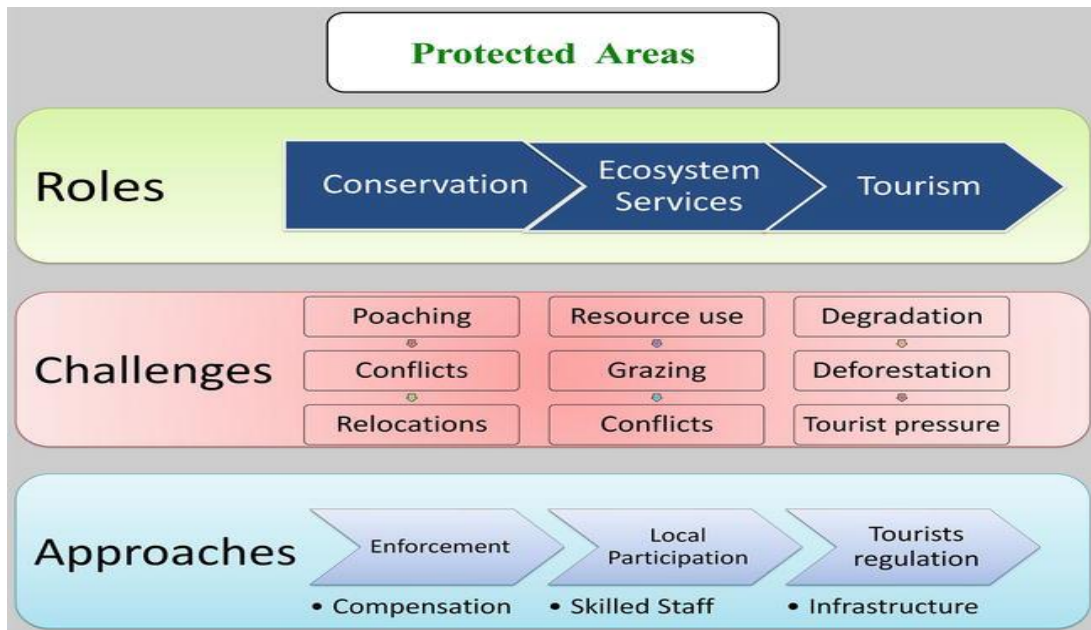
Protected Areas

Roles

Conservation

Ecosystem Services

Tourism

Challenges

Poaching

Conflicts

Relocations

Resource use

Grazing

Conflicts

Degradation

Deforestation

Tourist pressure

Approaches

Enforcement

Local Participation

Tourists regulation

• Compensation

• Skilled Staff

• Infrastructure